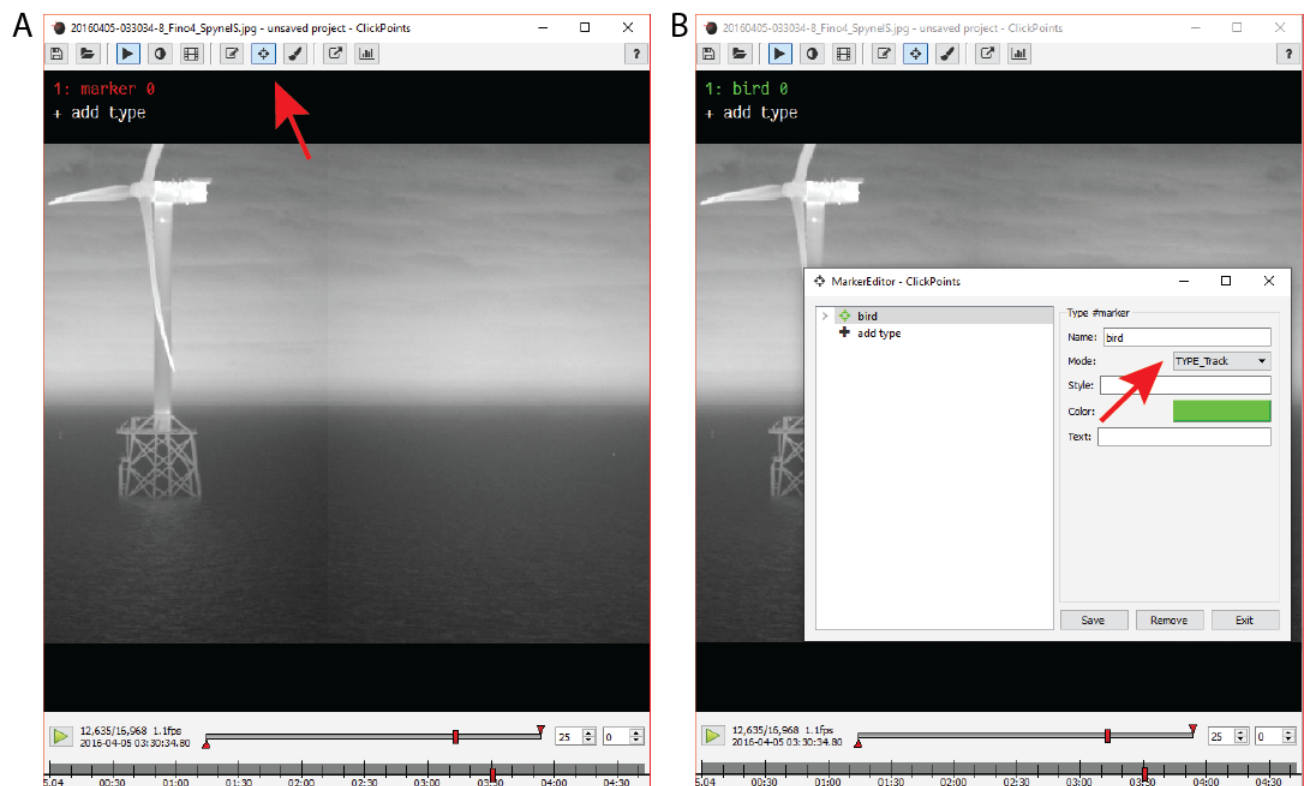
A

20160405-033034-8_Fino4_SpynelS.jpg - unsaved project - ClickPoints

?

1: marker 0
+ add type

12,635/16,968 1.1fps
2016-04-05 03:30:34.80

25 0

5.04 00:30 01:00 01:30 02:00 02:30 03:00 03:30 04:00 04:30

B

20160405-033034-8_Fino4_SpynelS.jpg - unsaved project - ClickPoints

?

1: bird 0
+ add type

MarkerEditor - ClickPoints

bird
add type

Type #marker
Name: bird
Mode: TYPE_Track
Style:
Color:
Text:

Save Remove Exit

12,635/16,968 1.1fps
2016-04-05 03:30:34.80

25 0

5.04 00:30 01:00 01:30 02:00 02:30 03:00 03:30 04:00 04:30